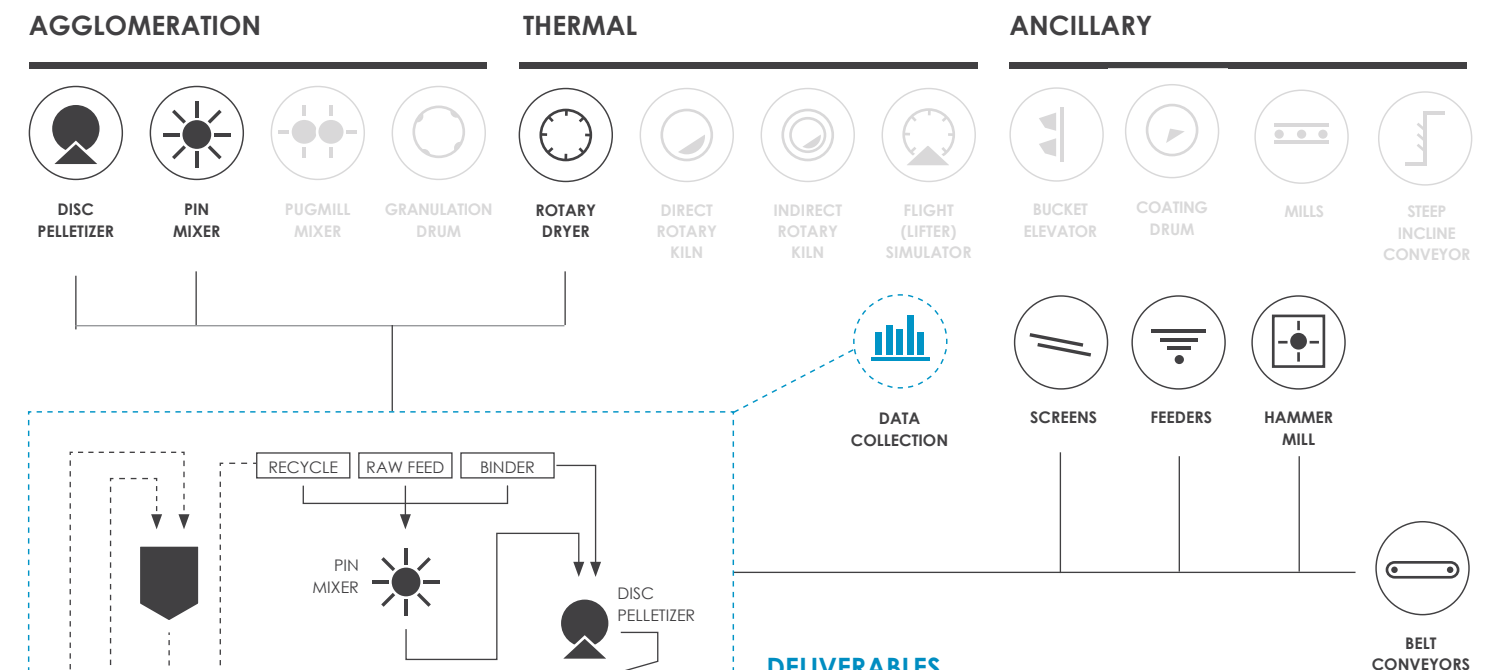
AGGLOMERATION

THERMAL

ANCILLARY

DISC PELLETIZER

PIN MIXER

PUGMILL MIXER

GRANULATION DRUM

ROTARY DRYER

DIRECT ROTARY KILN

INDIRECT ROTARY KILN

FLIGHT (LIFTER) SIMULATOR

BUCKET ELEVATOR

COATING DRUM

MILLS

STEEP INCLINE CONVEYOR

DATA COLLECTION

SCREENS

FEEDERS

HAMMER MILL

RECYCLE

RAW FEED

BINDER

PIN MIXER

DISC PELLETIZER

BELT CONVEYORS

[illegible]